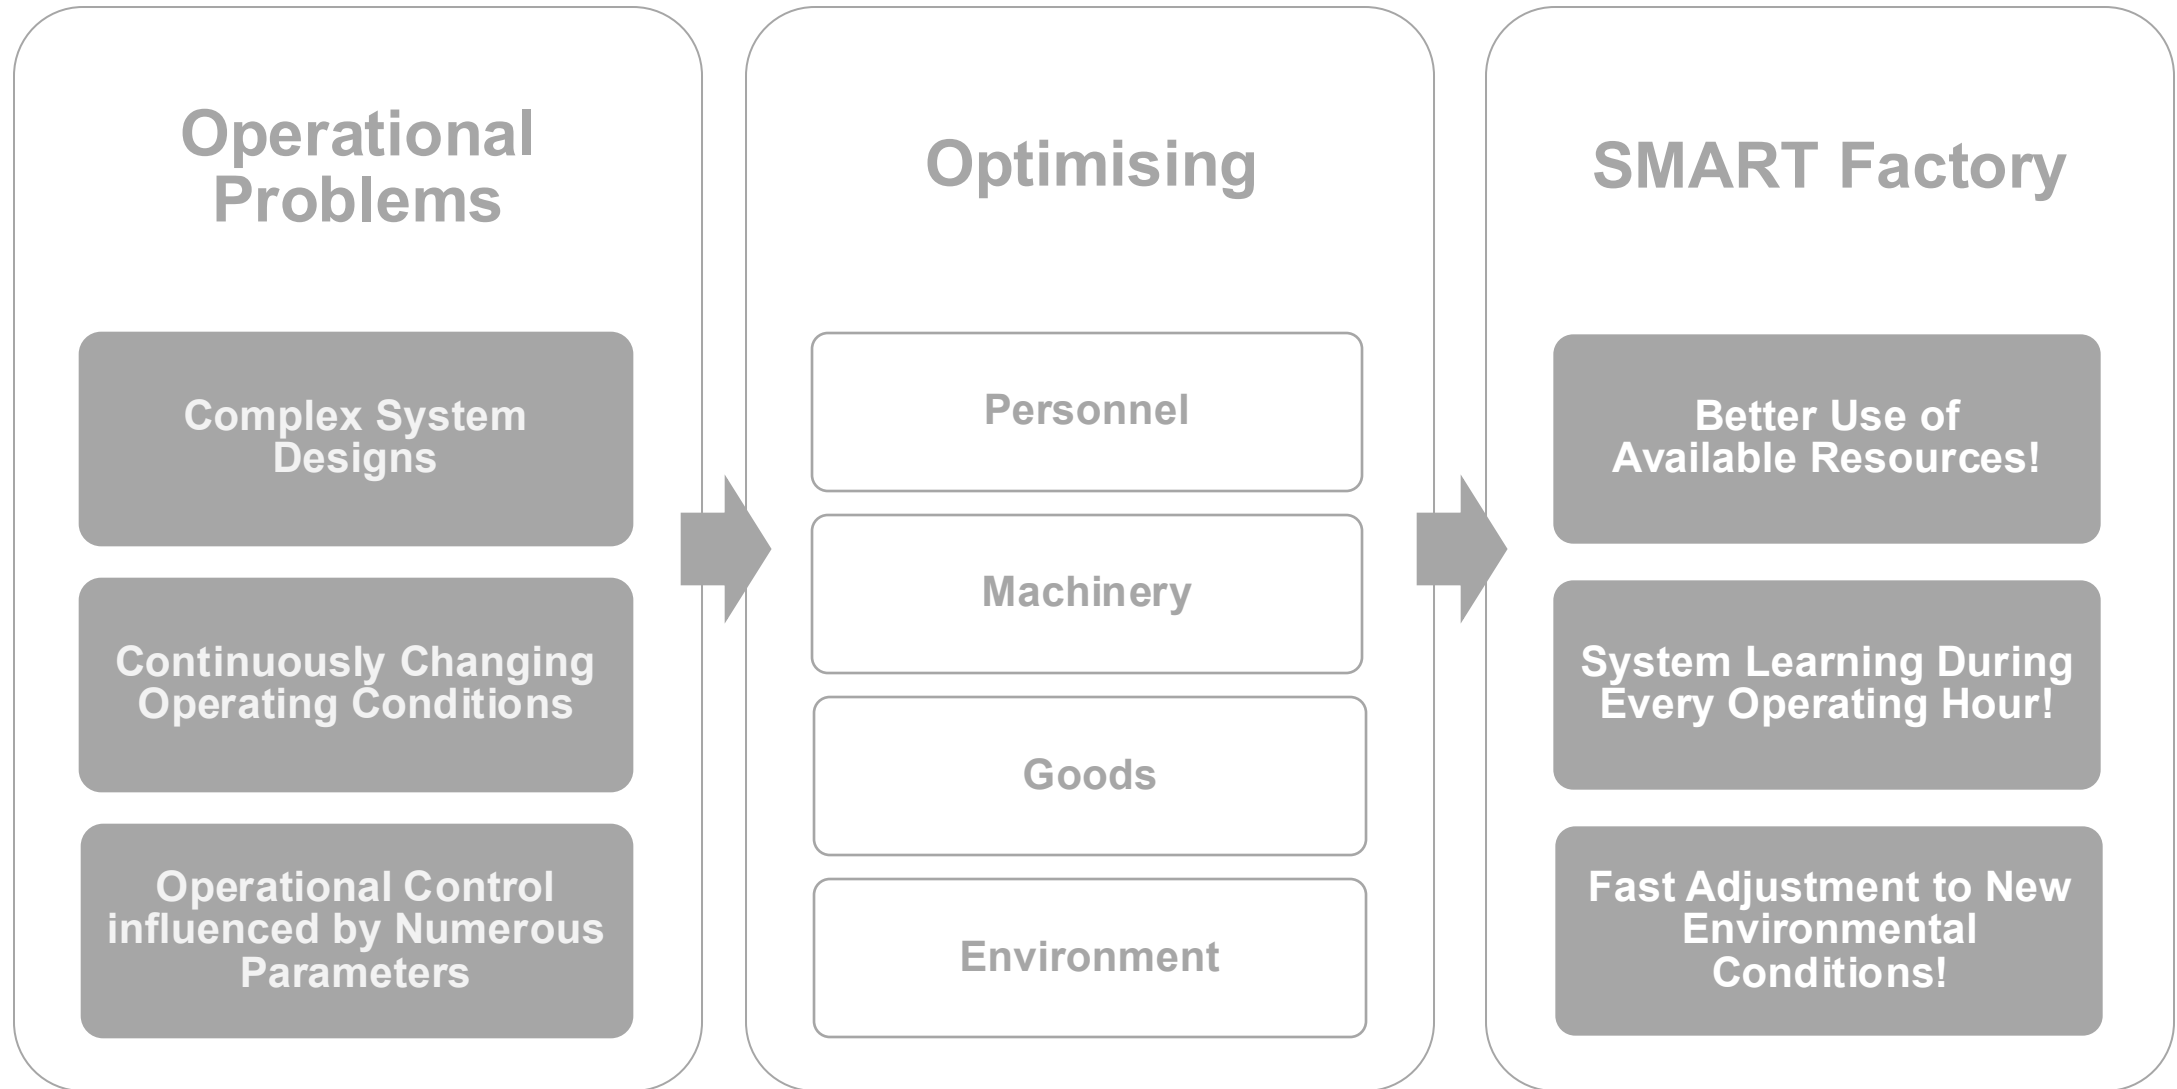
Operational Problems

Complex System Designs

Continuously Changing Operating Conditions

Operational Control influenced by Numerous Parameters

Optimising

Personnel

Machinery

Goods

Environment

SMART Factory

Better Use of Available Resources!

System Learning During Every Operating Hour!

Fast Adjustment to New Environmental Conditions!